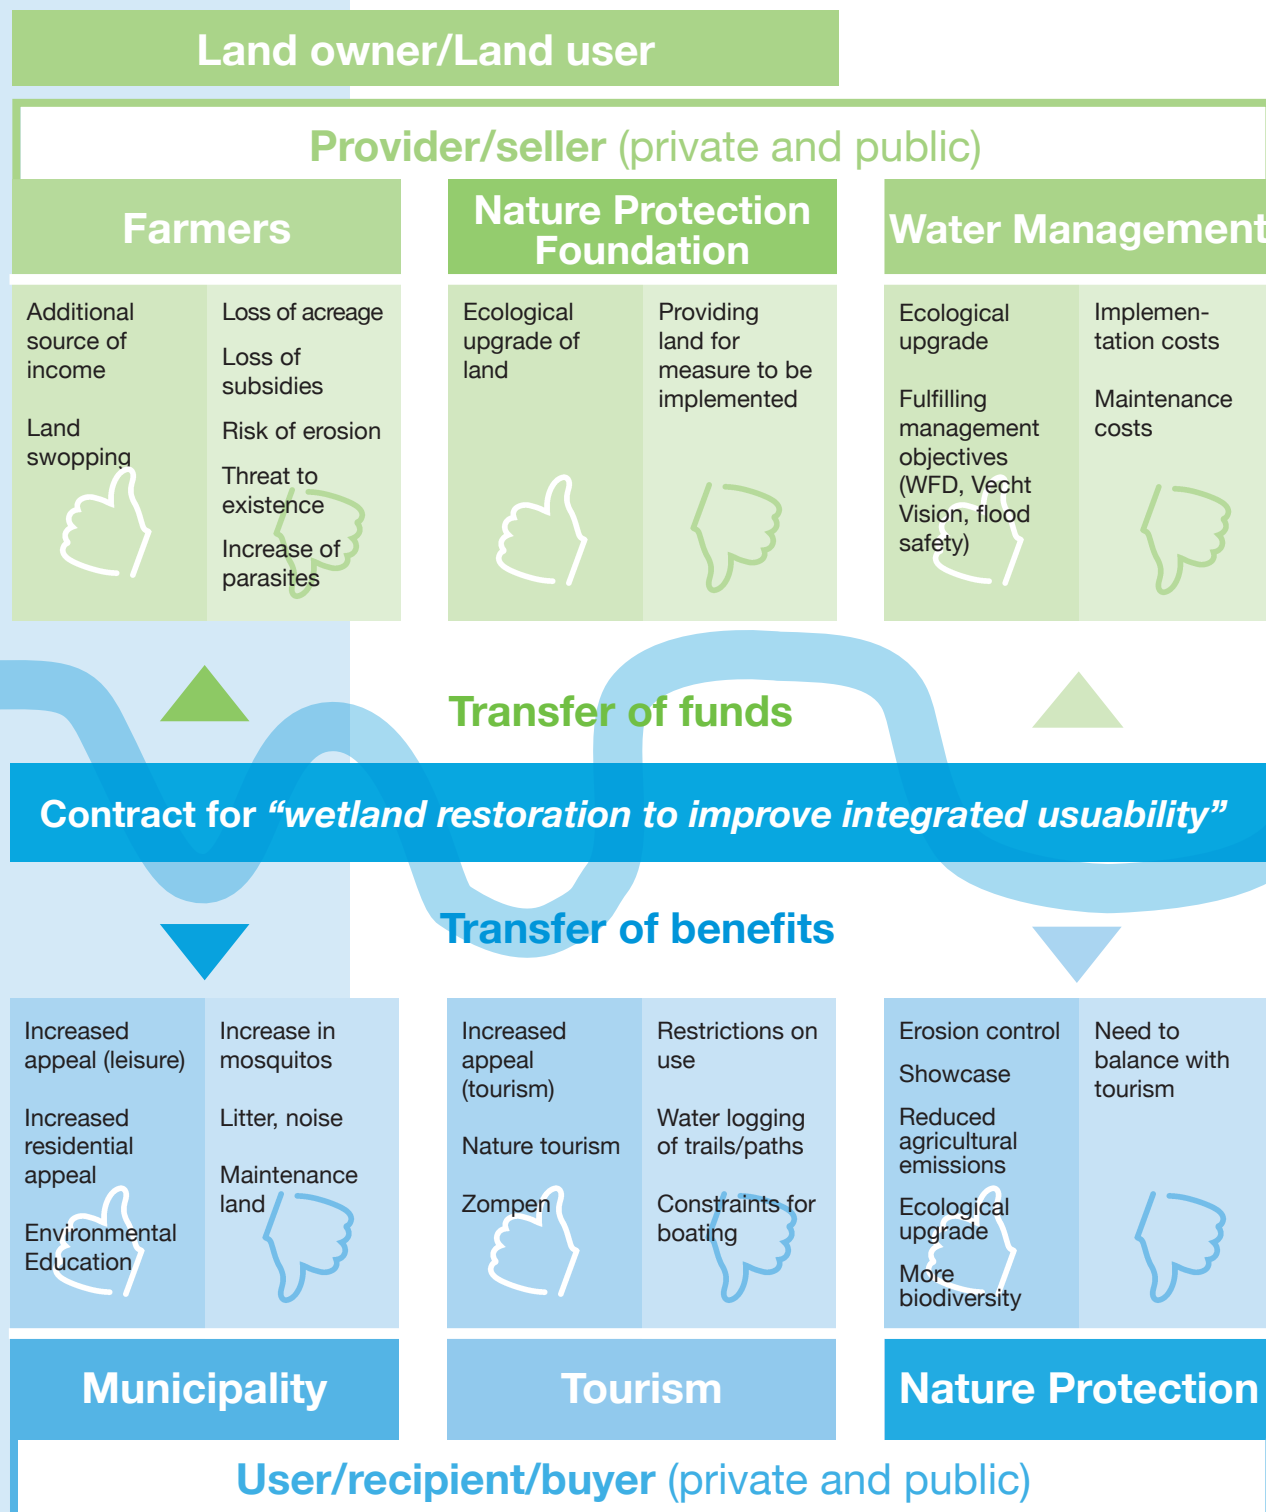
Land owner/Land user

Provider/seller (private and public)

Farmers

Additional source of income

Land swopping

Loss of acreage

Loss of subsidies

Risk of erosion

Threat to existence

Increase of parasites

Nature Protection Foundation

Ecological upgrade of land

Providing land for measure to be implemented

Water Management

Ecological upgrade

Fulfilling management objectives (WFD, Vecht Vision, flood safety)

Implementation costs

Maintenance costs

Transfer of funds

Contract for "wetland restoration to improve integrated usuability"

Transfer of benefits

Increased appeal (leisure)

Increased residential appeal

Environmental Education

Increase in mosquitos

Litter, noise

Maintenance land

Increased appeal (tourism)

Nature tourism

Zompen

Restrictions on use

Water logging of trails/paths

Constraints for boating

Erosion control

Showcase

Reduced agricultural emissions

Ecological upgrade

More biodiversity

Need to balance with tourism

Municipality

Tourism

Nature Protection

User/recipient/buyer (private and public)